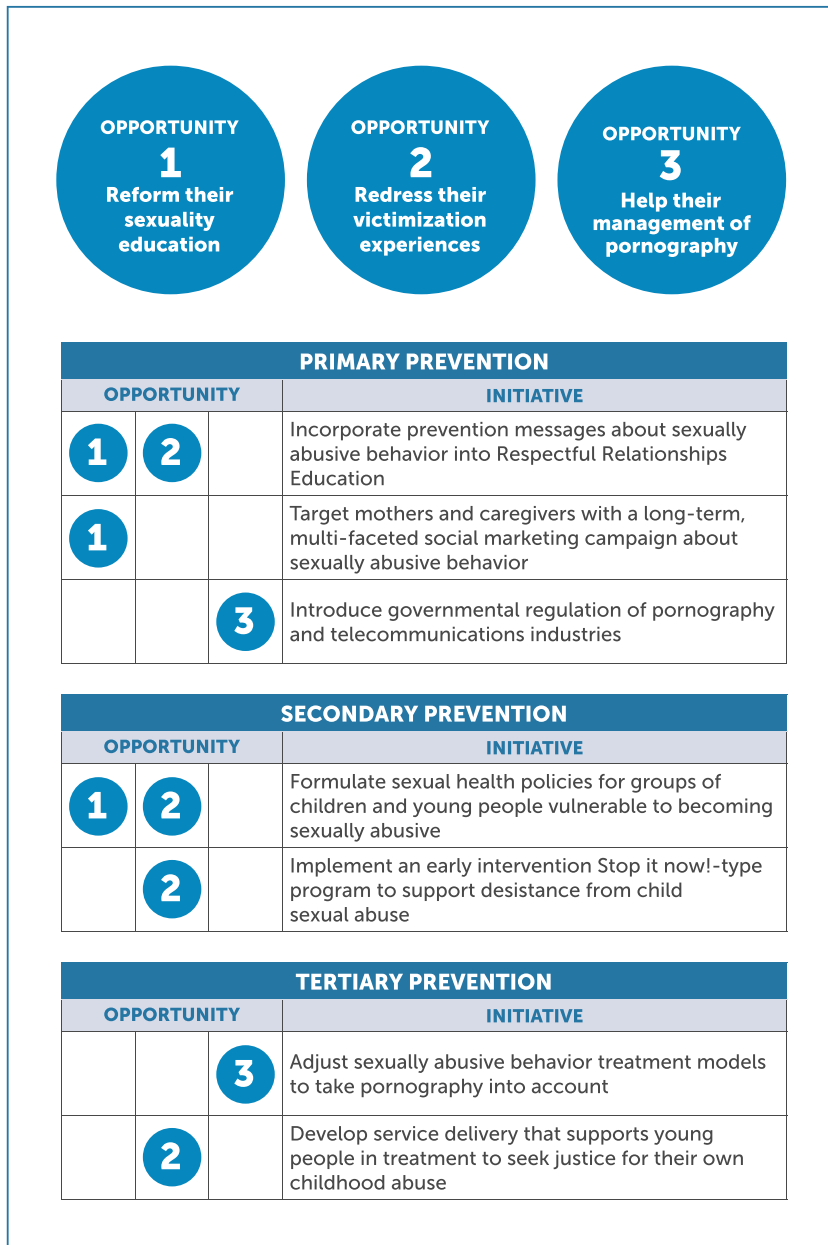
OPPORTUNITY
1
Reform their sexuality education

OPPORTUNITY
2
Redress their victimization experiences

OPPORTUNITY
3
Help their management of pornography

PRIMARY PREVENTION

| OPPORTUNITY | | | INITIATIVE |
|---|---|---|---|
| 1 | 2 | | Incorporate prevention messages about sexually abusive behavior into Respectful Relationships Education |
| 1 | | | Target mothers and caregivers with a long-term, multi-faceted social marketing campaign about sexually abusive behavior |
| | | 3 | Introduce governmental regulation of pornography and telecommunications industries |

SECONDARY PREVENTION

| OPPORTUNITY | | | INITIATIVE |
|---|---|---|---|
| 1 | 2 | | Formulate sexual health policies for groups of children and young people vulnerable to becoming sexually abusive |
| | 2 | | Implement an early intervention Stop it now!-type program to support desistance from child sexual abuse |

TERTIARY PREVENTION

| OPPORTUNITY | | | INITIATIVE |
|---|---|---|---|
| | | 3 | Adjust sexually abusive behavior treatment models to take pornography into account |
| | 2 | | Develop service delivery that supports young people in treatment to seek justice for their own childhood abuse |